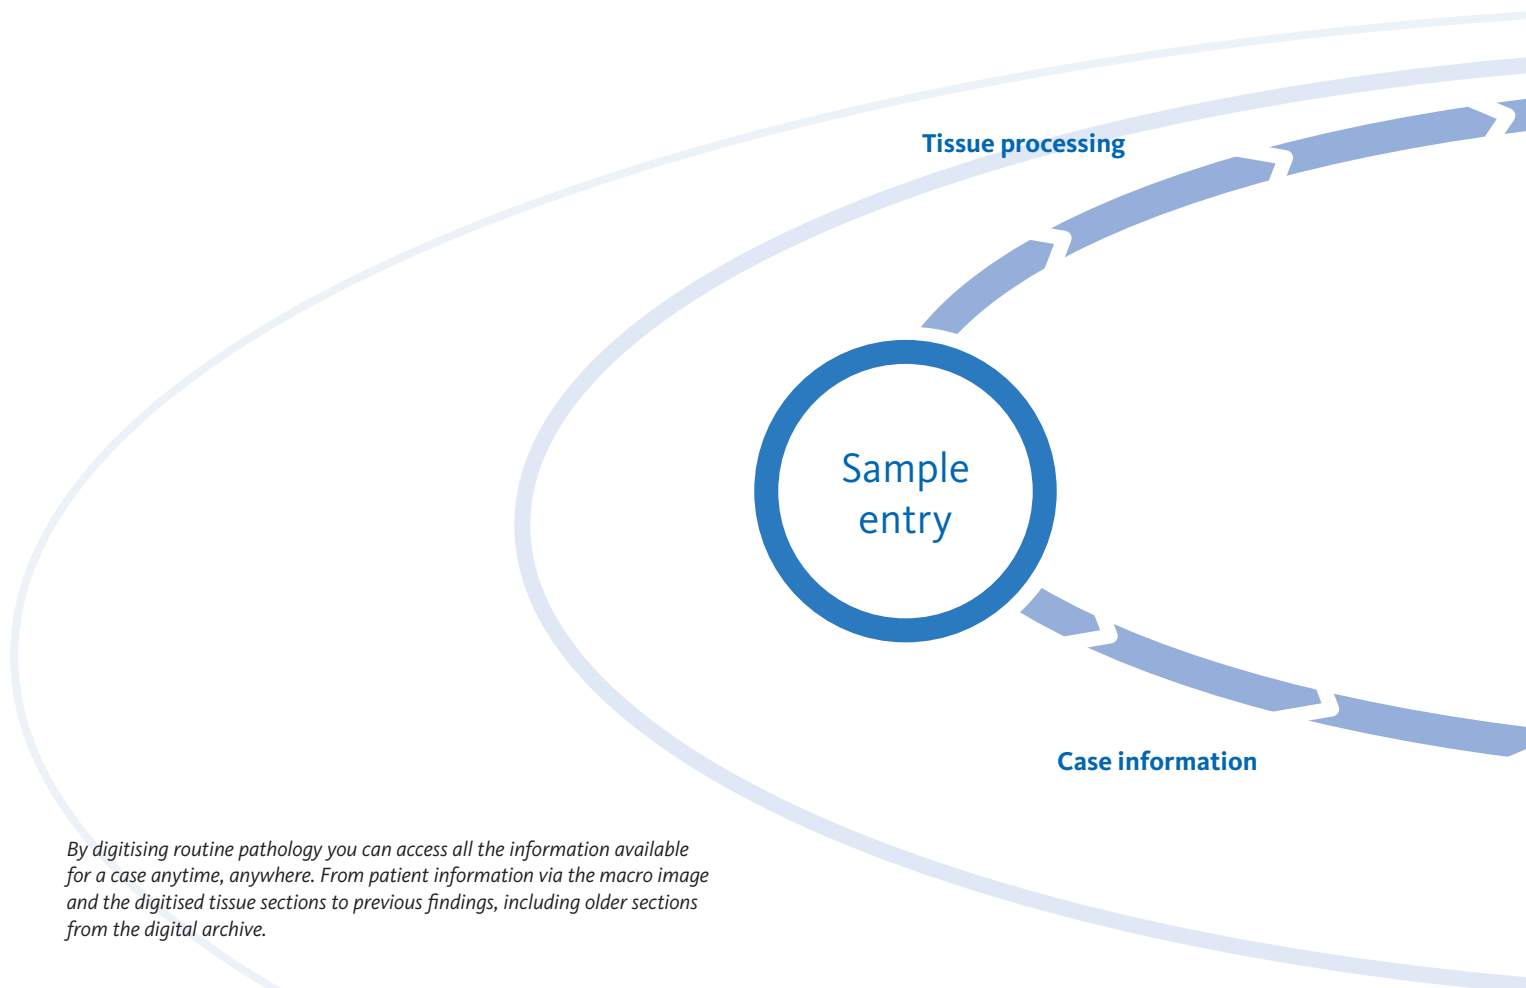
Tissue processing

Sample entry

Case information

By digitising routine pathology you can access all the information available for a case anytime, anywhere. From patient information via the macro image and the digitised tissue sections to previous findings, including older sections from the digital archive.